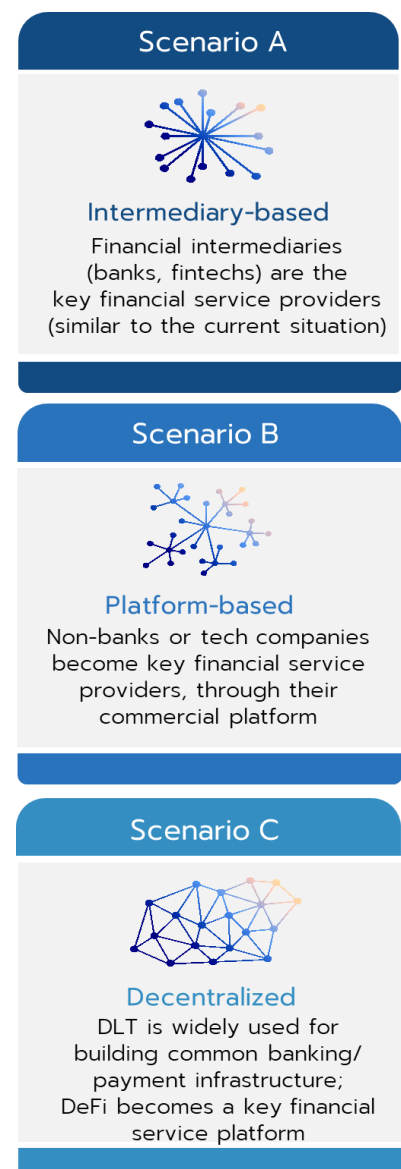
Scenario A

Intermediary-based

Financial intermediaries (banks, fintechs) are the key financial service providers (similar to the current situation)

Scenario B

Platform-based

Non-banks or tech companies become key financial service providers, through their commercial platform

Scenario C

Decentralized

DLT is widely used for building common banking/ payment infrastructure; DeFi becomes a key financial service platform